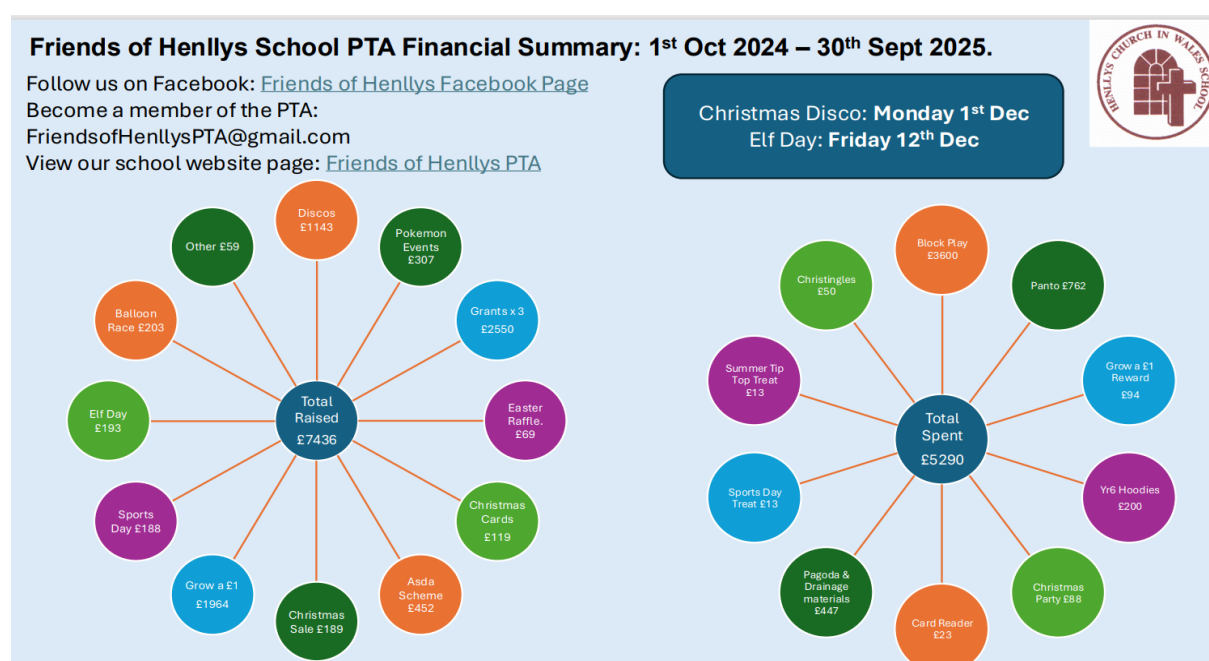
Friends of Henllys School PTA Financial Summary: 1st Oct 2024 – 30th Sept 2025.

HENLLYS CHURCH IN WALES SCHOOL

Follow us on Facebook: Friends of Henllys Facebook Page
Become a member of the PTA:
FriendsofHenllysPTA@gmail.com
View our school website page: Friends of Henllys PTA

Christmas Disco: Monday 1st Dec
Elf Day: Friday 12th Dec

Total Raised £7436

Discos £1143

Pokemon Events £307

Grants x 3 £2550

Easter Raffle. £69

Christmas Cards £119

Asda Scheme £452

Christmas Sale £189

Grow a £1 £1964

Sports Day £188

Elf Day £193

Balloon Race £203

Other £59

Total Spent £5290

Block Play £3600

Panto £762

Grow a £1 Reward £94

Yr6 Hoodies £200

Christmas Party £88

Card Reader £23

Pagoda & Drainage materials £447

Sports Day Treat £13

Summer Tip Top Treat £13

Christingles £50